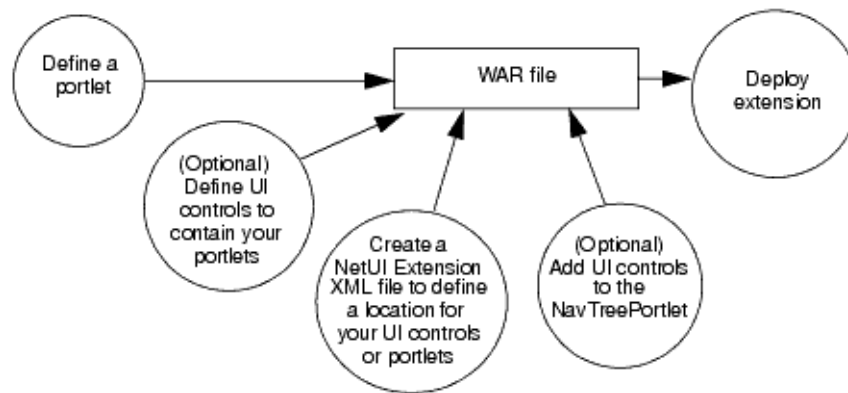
Define a portlet

WAR file

Deploy extension

(Optional) Define UI controls to contain your portlets

Create a NetUI Extension XML file to define a location for your UI controls or portlets

(Optional) Add UI controls to the NavTreePortlet